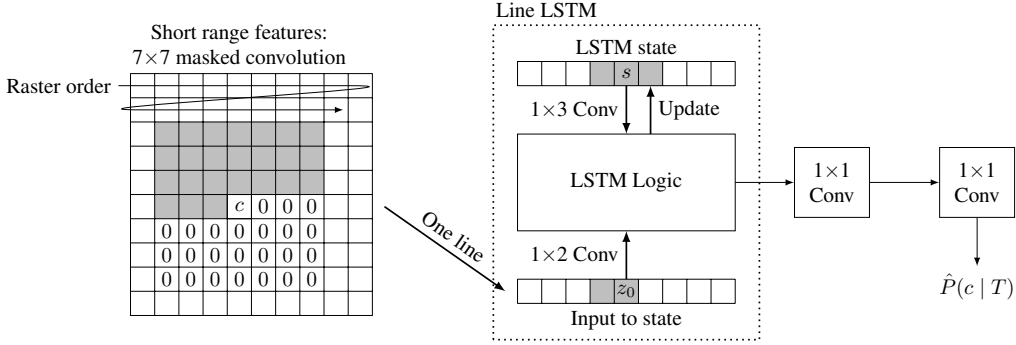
Short range features:
$7\times7$ masked convolution

Raster order

$c$ 0 0 0
0 0 0 0 0 0 0
0 0 0 0 0 0 0
0 0 0 0 0 0 0

One line

Line LSTM

LSTM state

$s$

$1\times3$ Conv

Update

LSTM Logic

$1\times2$ Conv

$z_0$

Input to state

$1\times1$ Conv

$1\times1$ Conv

$\hat{P}(c \mid T)$